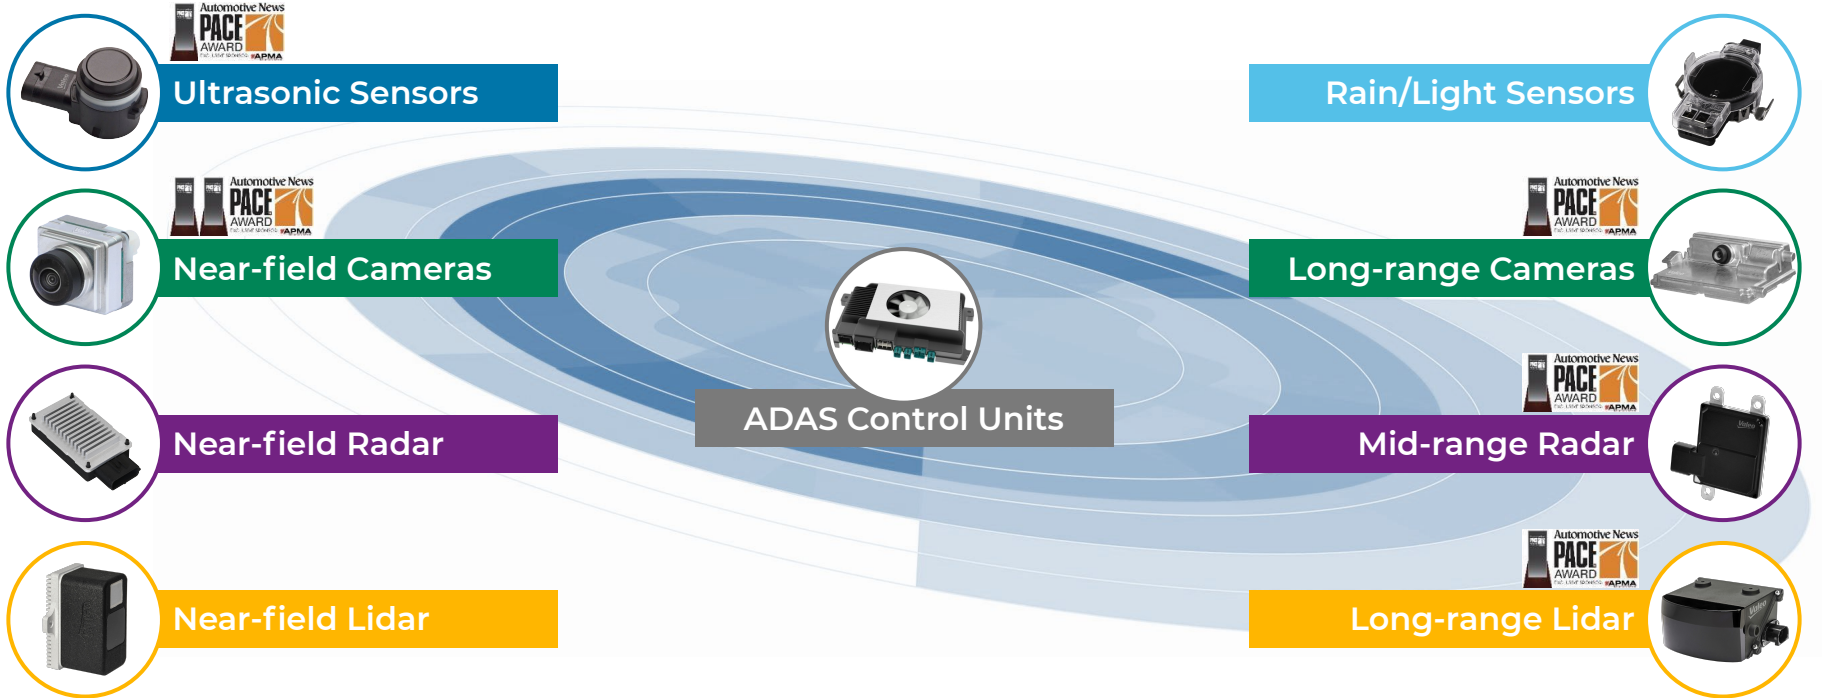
Automotive News PACE AWARD APMA

Ultrasonic Sensors

Rain/Light Sensors

Automotive News PACE AWARD APMA

Near-field Cameras

Automotive News PACE AWARD APMA

Long-range Cameras

ADAS Control Units

Automotive News PACE AWARD APMA

Near-field Radar

Mid-range Radar

Automotive News PACE AWARD APMA

Near-field Lidar

Long-range Lidar